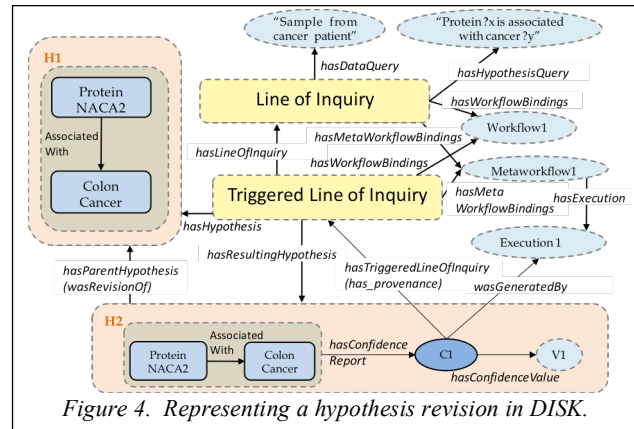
"Sample from cancer patient"

"Protein ?x is associated with cancer ?y"

H1

Protein NACA2

Associated With

Colon Cancer

hasDataQuery

hasHypothesisQuery

Line of Inquiry

hasWorkflowBindings

hasMetaWorkflowBindings

Workflow1

hasLineOfInquiry

hasWorkflowBindings

Metaworkflow1

Triggered Line of Inquiry

hasMeta WorkflowBindings

hasExecution

hasHypothesis

Execution1

hasResultingHypothesis

hasTriggeredLineOfInquiry (has_provenance)

hasParentHypothesis (wasRevisionOf)

wasGeneratedBy

H2

Associated With

Protein NACA2

Colon Cancer

hasConfidence Report

C1

V1

hasConfidenceValue

Figure 4. Representing a hypothesis revision in DISK.